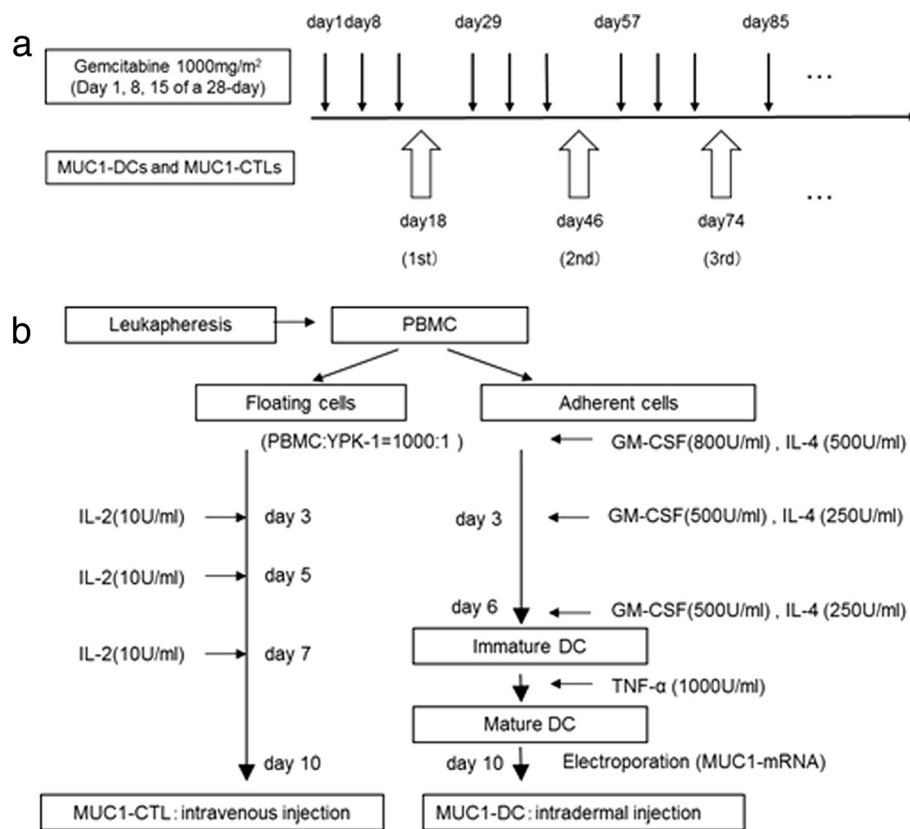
a

Gemcitabine 1000mg/m$^2$
(Day 1, 8, 15 of a 28-day)

day1day8 day29 day57 day85

…

MUC1-DCs and MUC1-CTLs

day18 (1st) day46 (2nd) day74 (3rd)

…

b

Leukapheresis

PBMC

Floating cells

Adherent cells

(PBMC:YPK-1=1000:1 )

GM-CSF(800U/ml) , IL-4 (500U/ml)

IL-2(10U/ml) day 3

day 3 GM-CSF(500U/ml) , IL-4 (250U/ml)

IL-2(10U/ml) day 5

day 6 GM-CSF(500U/ml) , IL-4 (250U/ml)

Immature DC

IL-2(10U/ml) day 7

TNF-α (1000U/ml)

Mature DC

day 10

day 10 Electroporation (MUC1-mRNA)

MUC1-CTL : intravenous injection

MUC1-DC : intradermal injection